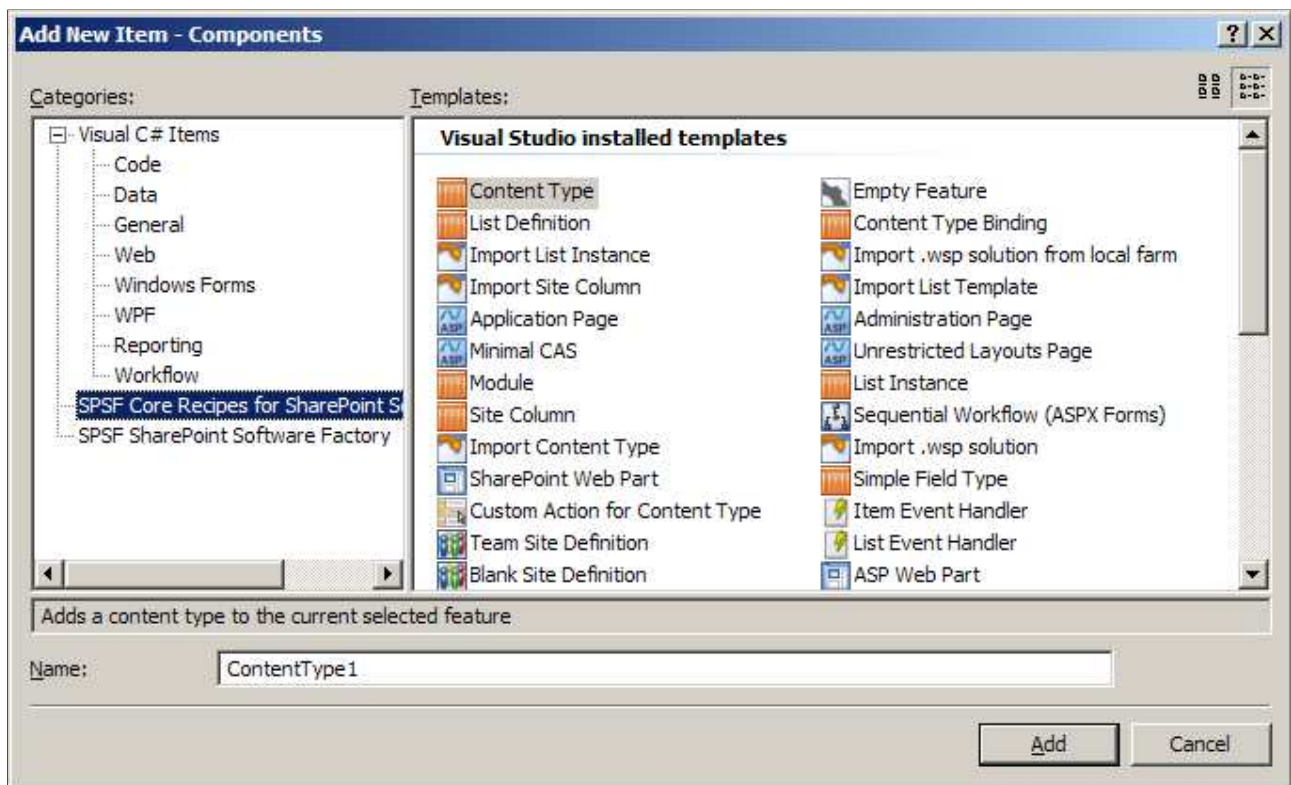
Add New Item - Components

? X

Categories:

Visual C# Items
Code
Data
General
Web
Windows Forms
WPF
Reporting
Workflow
SPSF Core Recipes for SharePoint S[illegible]
SPSF SharePoint Software Factory

Templates:

Visual Studio installed templates

Content Type
List Definition
Import List Instance
Import Site Column
Application Page
Minimal CAS
Module
Site Column
Import Content Type
SharePoint Web Part
Custom Action for Content Type
Team Site Definition
Blank Site Definition

Empty Feature
Content Type Binding
Import .wsp solution from local farm
Import List Template
Administration Page
Unrestricted Layouts Page
List Instance
Sequential Workflow (ASPX Forms)
Import .wsp solution
Simple Field Type
Item Event Handler
List Event Handler
ASP Web Part

Adds a content type to the current selected feature

Name: ContentType1

Add

Cancel